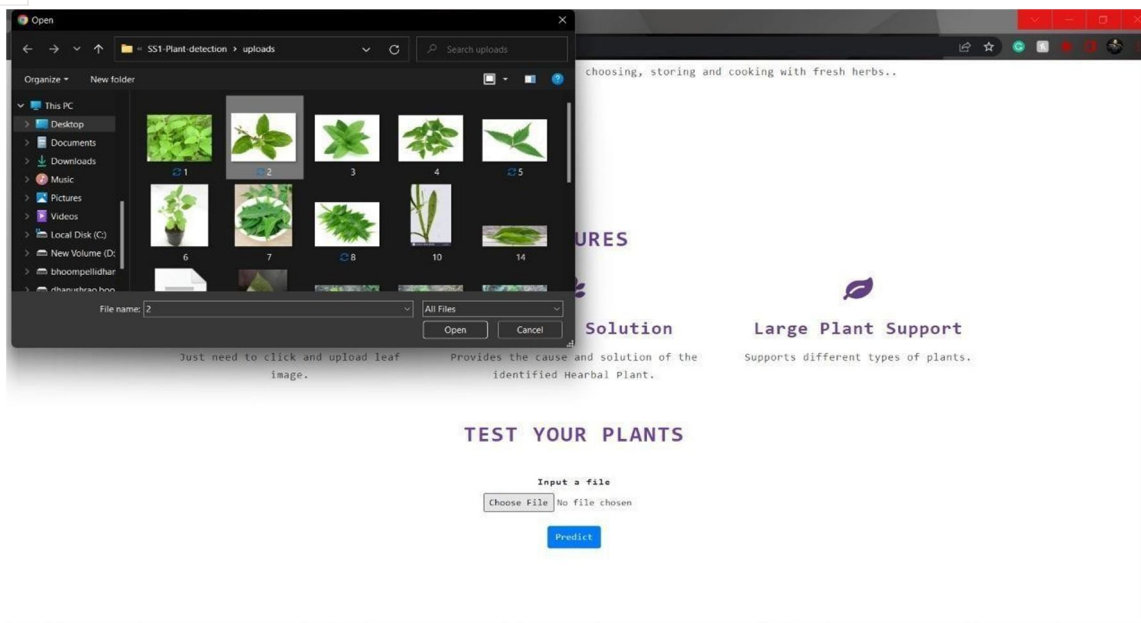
Open

« SS1-Plant-detection › uploads

Search uploads

Organize ▾ New folder

This PC
Desktop
Documents
Downloads
Music
Pictures
Videos
Local Disk (C:)
New Volume (D:
bhoompellidhar
dhanushrao boo

1 2 3 4 5
6 7 8 10 14

File name: 2

All Files

Open Cancel

choosing, storing and cooking with fresh herbs..

URES

Solution

Large Plant Support

Just need to click and upload leaf image.

Provides the cause and solution of the identified Hearbal Plant.

Supports different types of plants.

TEST YOUR PLANTS

Input a file

Choose File No file chosen

Predict